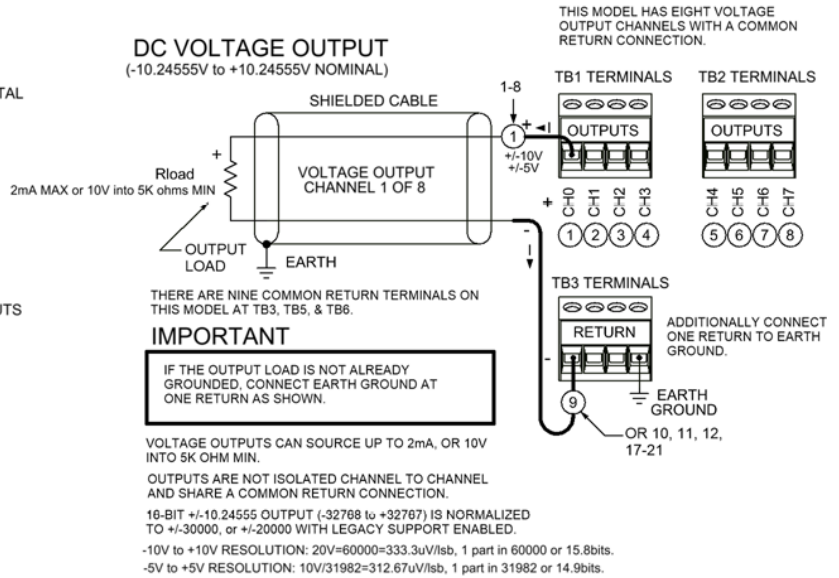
THIS MODEL HAS EIGHT VOLTAGE OUTPUT CHANNELS WITH A COMMON RETURN CONNECTION.

DC VOLTAGE OUTPUT
(-10.24555V to +10.24555V NOMINAL)

TAL

SHIELDED CABLE

1-8

TB1 TERMINALS

TB2 TERMINALS

+

I

1

OUTPUTS

OUTPUTS

+/-10V
+/-5V

+

Rload
2mA MAX or 10V into 5K ohms MIN

VOLTAGE OUTPUT
CHANNEL 1 OF 8

+

CH0 CH1 CH2 CH3

CH4 CH5 CH6 CH7

1 2 3 4

5 6 7 8

OUTPUT LOAD

EARTH

-

I

TB3 TERMINALS

THERE ARE NINE COMMON RETURN TERMINALS ON THIS MODEL AT TB3, TB5, & TB6.

UTS

RETURN

ADDITIONALLY CONNECT ONE RETURN TO EARTH GROUND.

IMPORTANT

-

IF THE OUTPUT LOAD IS NOT ALREADY GROUNDED, CONNECT EARTH GROUND AT ONE RETURN AS SHOWN.

EARTH
GROUND

9

OR 10, 11, 12, 17-21

VOLTAGE OUTPUTS CAN SOURCE UP TO 2mA, OR 10V INTO 5K OHM MIN.

OUTPUTS ARE NOT ISOLATED CHANNEL TO CHANNEL AND SHARE A COMMON RETURN CONNECTION.

16-BIT +/-10.24555 OUTPUT (-32768 to +32767) IS NORMALIZED TO +/-30000, or +/-20000 WITH LEGACY SUPPORT ENABLED.

-10V to +10V RESOLUTION: 20V=60000=333.3uV/lsb, 1 part in 60000 or 15.8bits.

-5V to +5V RESOLUTION: 10V/31982=312.67uV/lsb, 1 part in 31982 or 14.9bits.